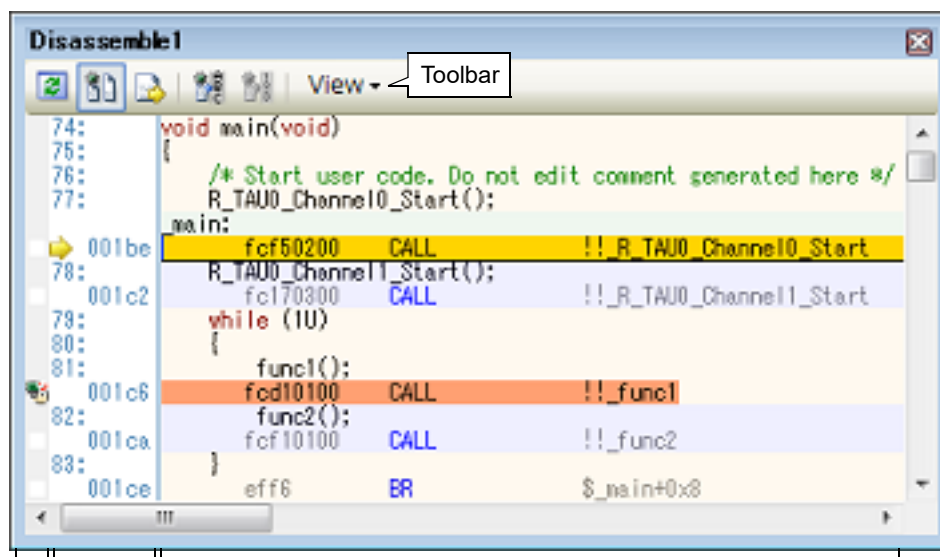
Disassemble1

View ▾ Toolbar

74: void main(void)
75: {
76: /* Start user code. Do not edit comment generated here */
77: R_TAU0_Channel0_Start();
_main:
001be fcf50200 CALL !!_R_TAU0_Channel0_Start
78: R_TAU0_Channel1_Start();
001c2 fc170300 CALL !!_R_TAU0_Channel1_Start
79: while (1U)
80: {
81: func1();
001c6 fcd10100 CALL !!_func1
82: func2();
001ca fcf10100 CALL !!_func2
83: }
001ce eff6 BR $_main+0x8